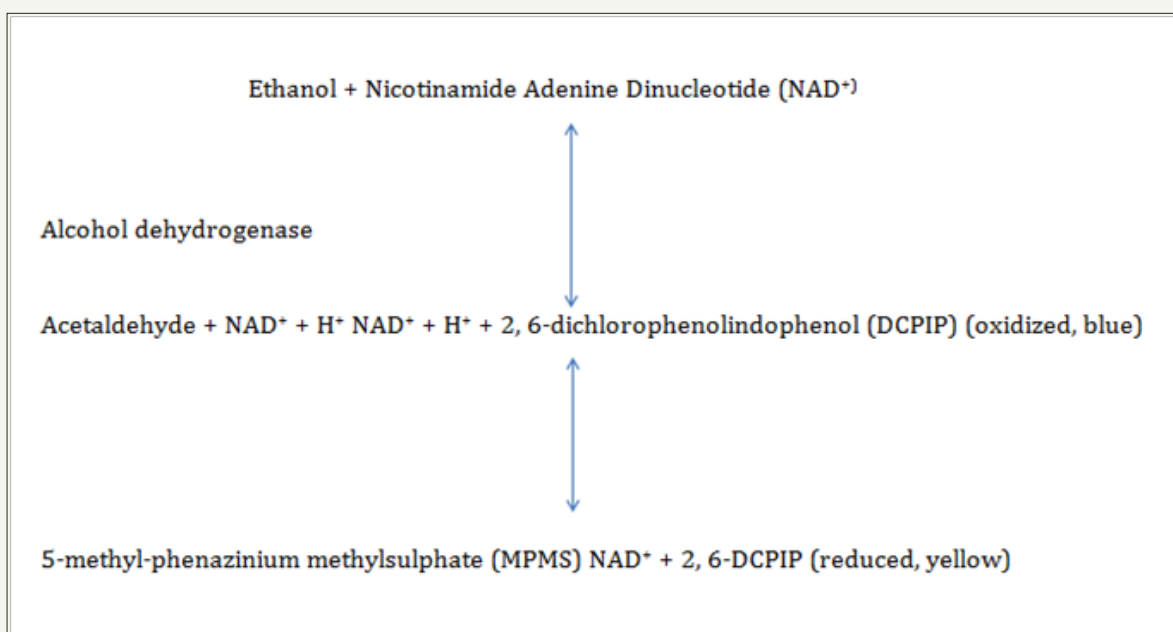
Ethanol + Nicotinamide Adenine Dinucleotide ($NAD^{+}$)

Alcohol dehydrogenase

Acetaldehyde + $NAD^{+}$ + $H^{+}$ $NAD^{+}$ + $H^{+}$ + 2, 6-dichlorophenolindophenol (DCPIP) (oxidized, blue)

5-methyl-phenazinium methylsulphate (MPMS) $NAD^{+}$ + 2, 6-DCPIP (reduced, yellow)